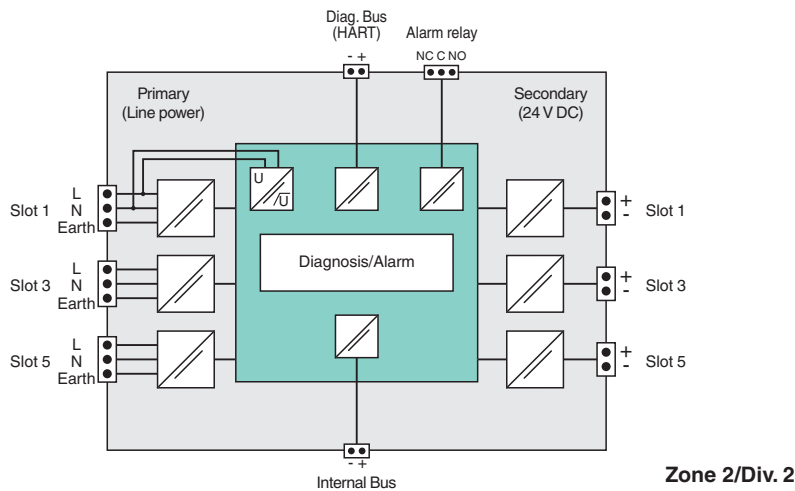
Diag. Bus
(HART)
- +

Alarm relay
NC C NO

Primary
(Line power)

Secondary
(24 V DC)

Slot 1
L
N
Earth

U
$\overline{U}$

Diagnosis/Alarm

+
-
Slot 1

Slot 3
L
N
Earth

+
-
Slot 3

Slot 5
L
N
Earth

+
-
Slot 5

- +
Internal Bus

Zone 2/Div. 2